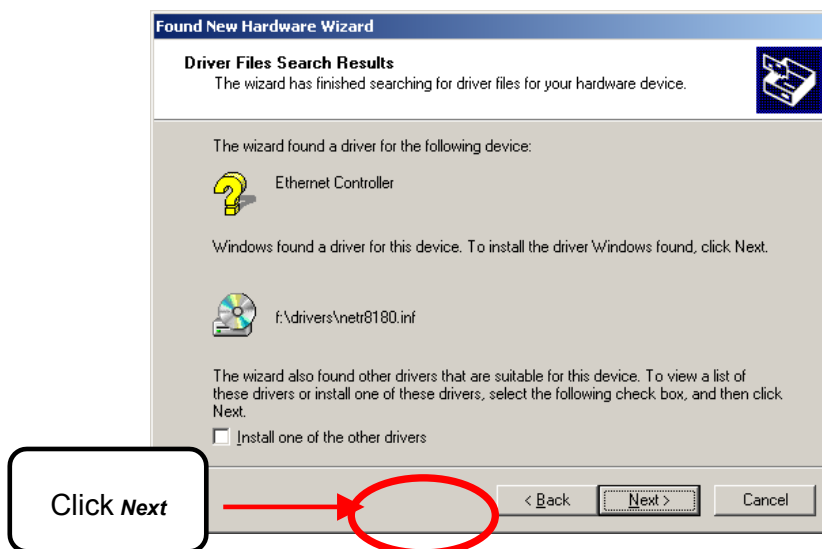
Found New Hardware Wizard

Driver Files Search Results
The wizard has finished searching for driver files for your hardware device.

The wizard found a driver for the following device:

Ethernet Controller

Windows found a driver for this device. To install the driver Windows found, click Next.

f:\drivers\netr8180.inf

The wizard also found other drivers that are suitable for this device. To view a list of these drivers or install one of these drivers, select the following check box, and then click Next.

Install one of the other drivers

Click Next

< Back

Next >

Cancel